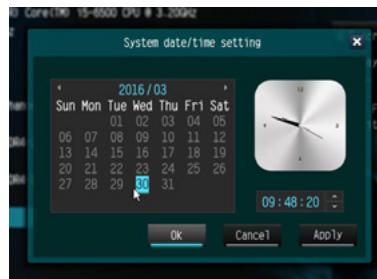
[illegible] Core(TM) i5-6500 CPU @ 3.20GHz

System date/time setting

2016/03

| Sun | Mon | Tue | Wed | Thu | Fri | Sat |
|---|---|---|---|---|---|---|
| | | 01 | 02 | 03 | 04 | 05 |
| 06 | 07 | 08 | 09 | 10 | 11 | 12 |
| 13 | 14 | 15 | 16 | 17 | 18 | 19 |
| 20 | 21 | 22 | 23 | 24 | 25 | 26 |
| 27 | 28 | 29 | 30 | 31 | | |

09:48:20

Ok Cancel Apply